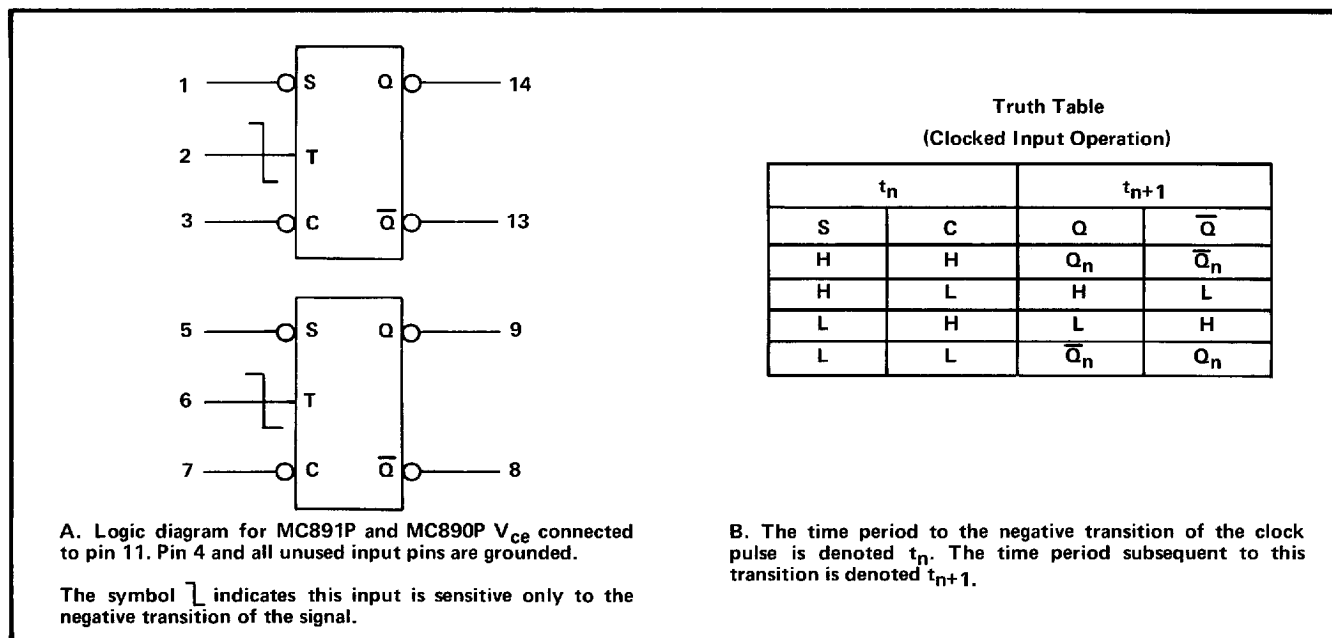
1 S Q 14

2 T

3 C $\overline{Q}$ 13

5 S Q 9

6 T

7 C $\overline{Q}$ 8

Truth Table
(Clocked Input Operation)

| $t_n$ | | $t_{n+1}$ | |
|---|---|---|---|
| S | C | Q | $\overline{Q}$ |
| H | H | $Q_n$ | $\overline{Q}_n$ |
| H | L | H | L |
| L | H | L | H |
| L | L | $\overline{Q}_n$ | $Q_n$ |

A. Logic diagram for MC891P and MC890P $V_{ce}$ connected to pin 11. Pin 4 and all unused input pins are grounded.

The symbol ⎤ indicates this input is sensitive only to the negative transition of the signal.

B. The time period to the negative transition of the clock pulse is denoted $t_n$. The time period subsequent to this transition is denoted $t_{n+1}$.